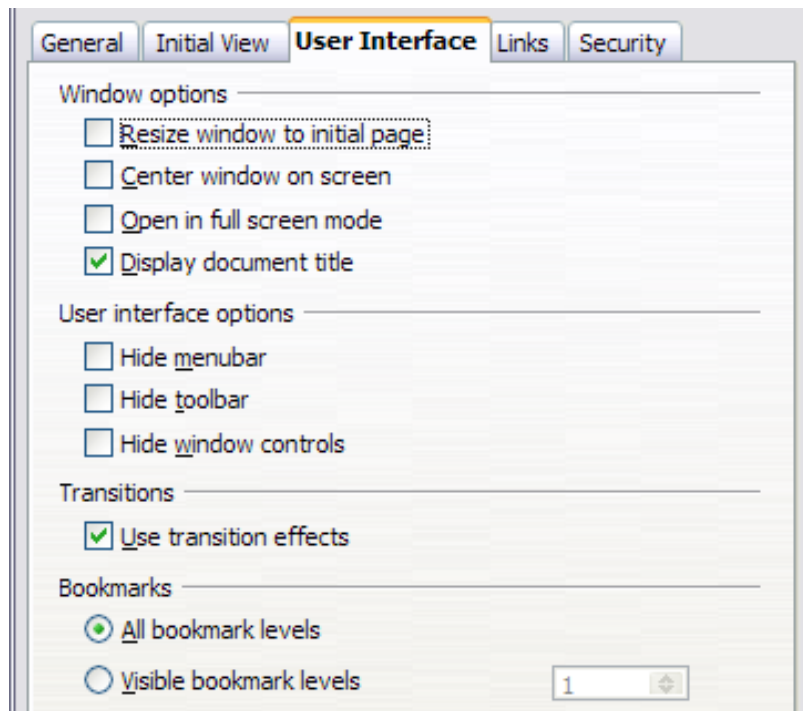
General | Initial View | User Interface | Links | Security

Window options
Resize window to initial page
Center window on screen
Open in full screen mode
Display document title

User interface options
Hide menubar
Hide toolbar
Hide window controls

Transitions
Use transition effects

Bookmarks
All bookmark levels
Visible bookmark levels 1